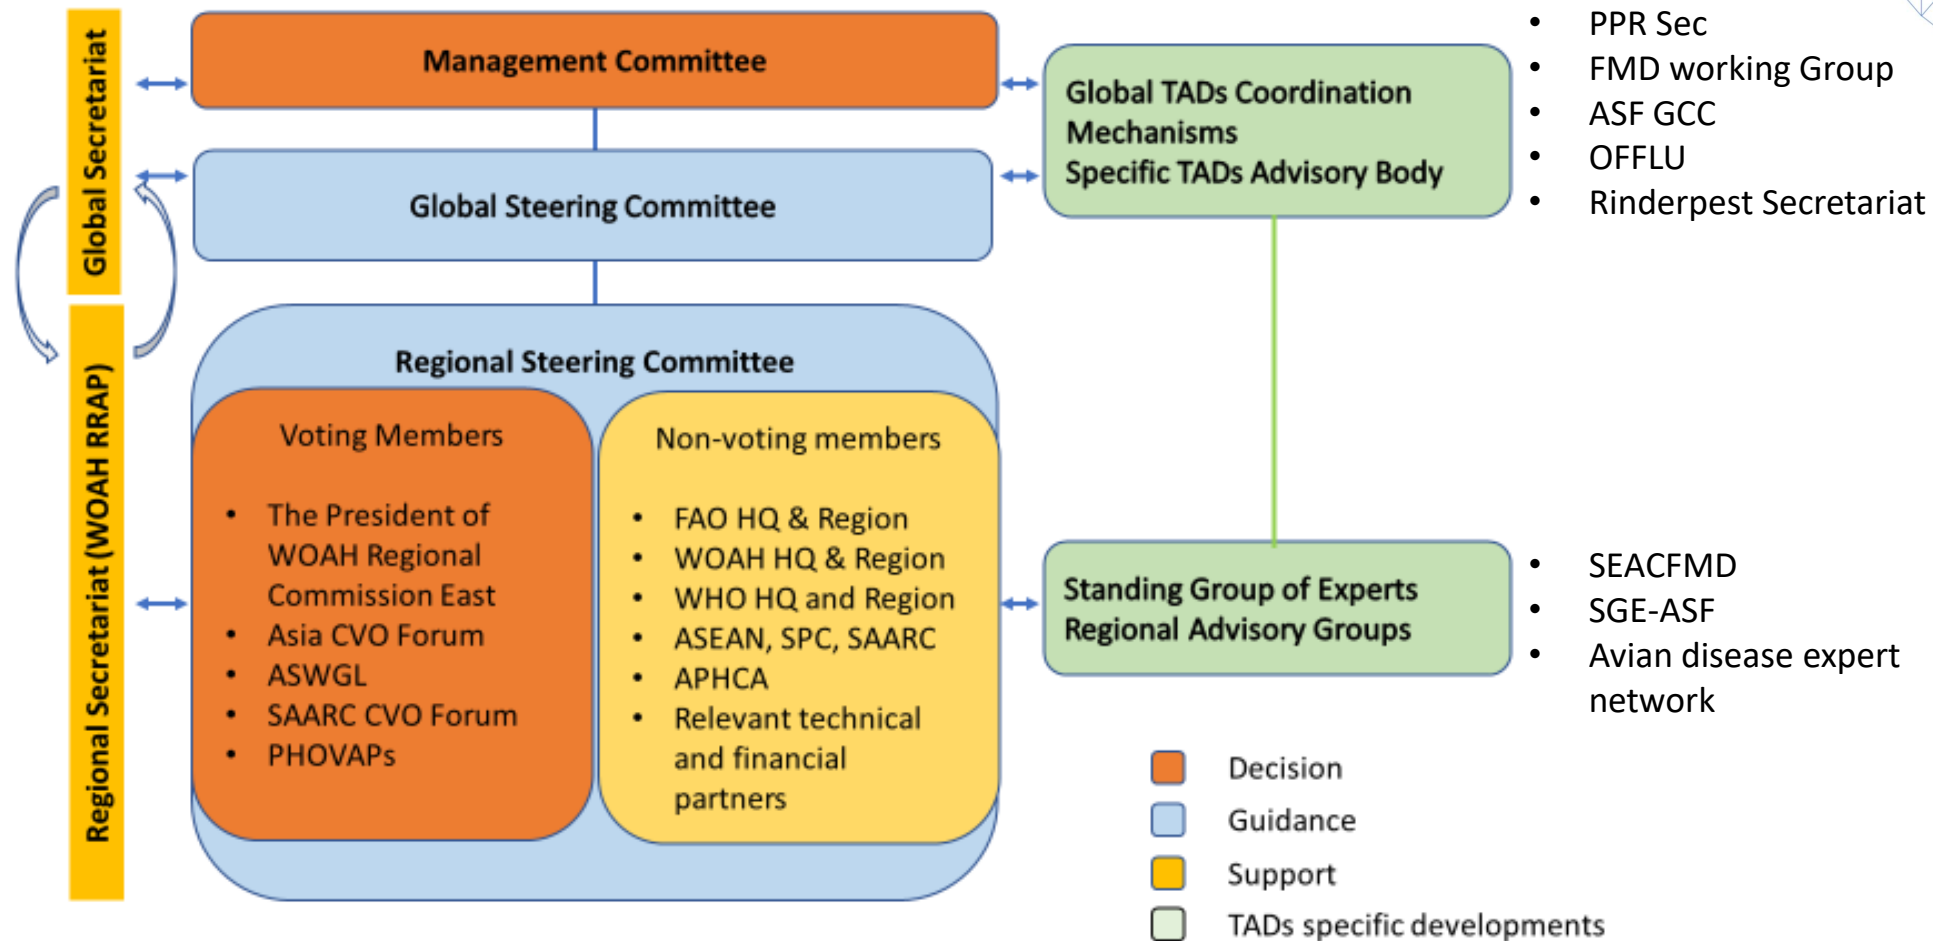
Global Secretariat

Regional Secretariat (WOAH RRAP)

Management Committee

Global Steering Committee

Regional Steering Committee

Voting Members

- The President of WOAH Regional Commission East
- Asia CVO Forum
- ASWGL
- SAARC CVO Forum
- PHOVAPs

Non-voting members

- FAO HQ & Region
- WOAH HQ & Region
- WHO HQ and Region
- ASEAN, SPC, SAARC
- APHCA
- Relevant technical and financial partners

Global TADs Coordination Mechanisms
Specific TADs Advisory Body

- PPR Sec
- FMD working Group
- ASF GCC
- OFFLU
- Rinderpest Secretariat

Standing Group of Experts
Regional Advisory Groups

- SEACFMD
- SGE-ASF
- Avian disease expert network

Decision
Guidance
Support
TADs specific developments